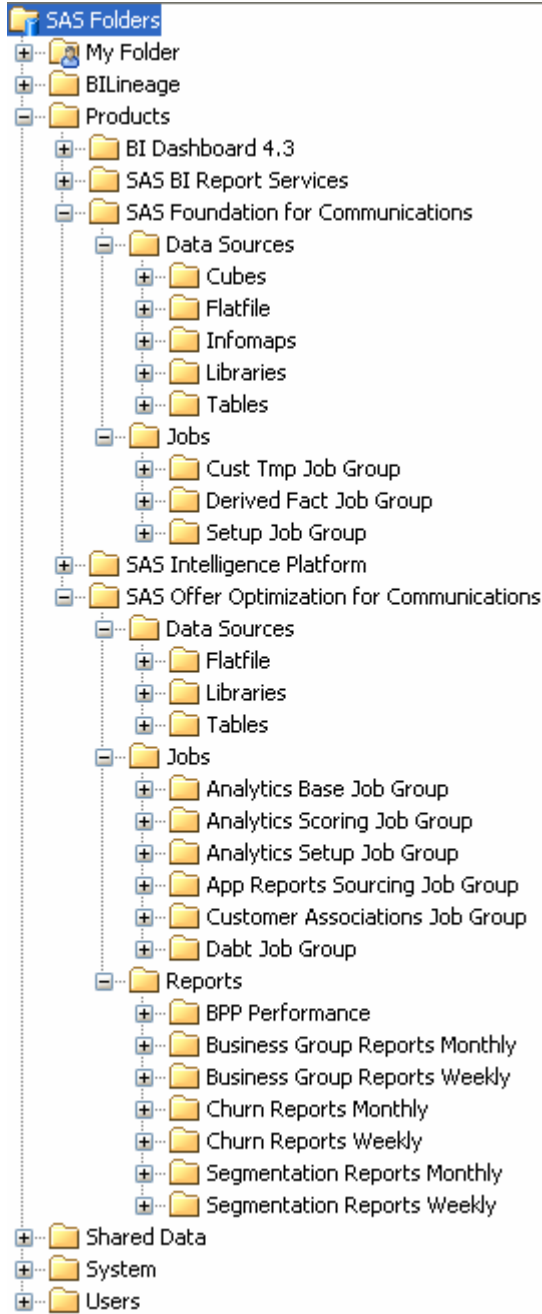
SAS Folders
My Folder
BILineage
Products
BI Dashboard 4.3
SAS BI Report Services
SAS Foundation for Communications
Data Sources
Cubes
Flatfile
Infomaps
Libraries
Tables
Jobs
Cust Tmp Job Group
Derived Fact Job Group
Setup Job Group
SAS Intelligence Platform
SAS Offer Optimization for Communications
Data Sources
Flatfile
Libraries
Tables
Jobs
Analytics Base Job Group
Analytics Scoring Job Group
Analytics Setup Job Group
App Reports Sourcing Job Group
Customer Associations Job Group
Dabt Job Group
Reports
BPP Performance
Business Group Reports Monthly
Business Group Reports Weekly
Churn Reports Monthly
Churn Reports Weekly
Segmentation Reports Monthly
Segmentation Reports Weekly
Shared Data
System
Users